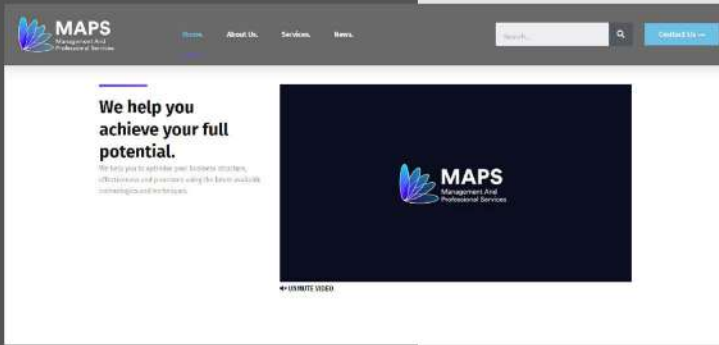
MAPS
Management And Professional Services

Home. About Us. Services. News.

Search...

Contact Us →

We help you achieve your full potential.

We help you to optimise your business structure, effectiveness and processes using the latest available technologies and techniques.

MAPS
Management And Professional Services

UNMUTE VIDEO